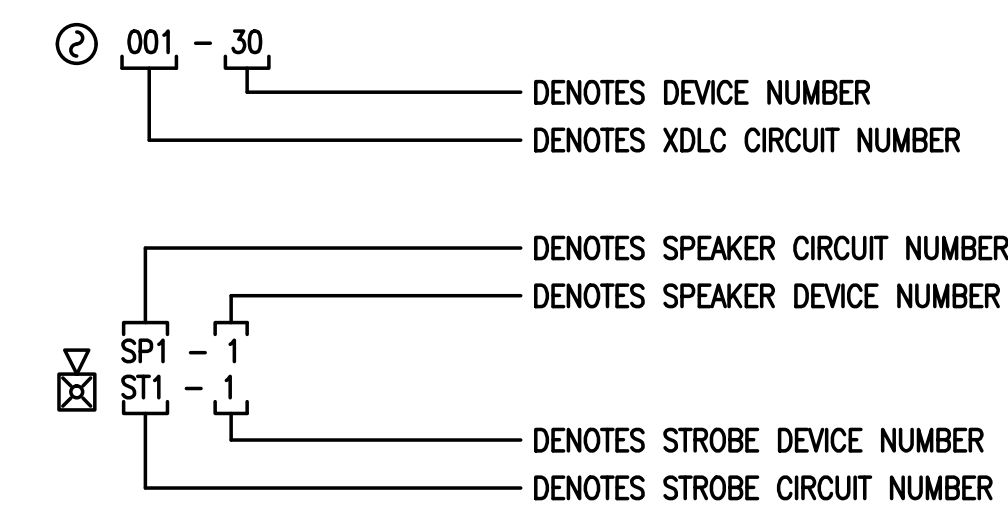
001 – 30

DENOTES DEVICE NUMBER

DENOTES XDLC CIRCUIT NUMBER

DENOTES SPEAKER CIRCUIT NUMBER

DENOTES SPEAKER DEVICE NUMBER

SP1 – 1

ST1 – 1

DENOTES STROBE DEVICE NUMBER

DENOTES STROBE CIRCUIT NUMBER